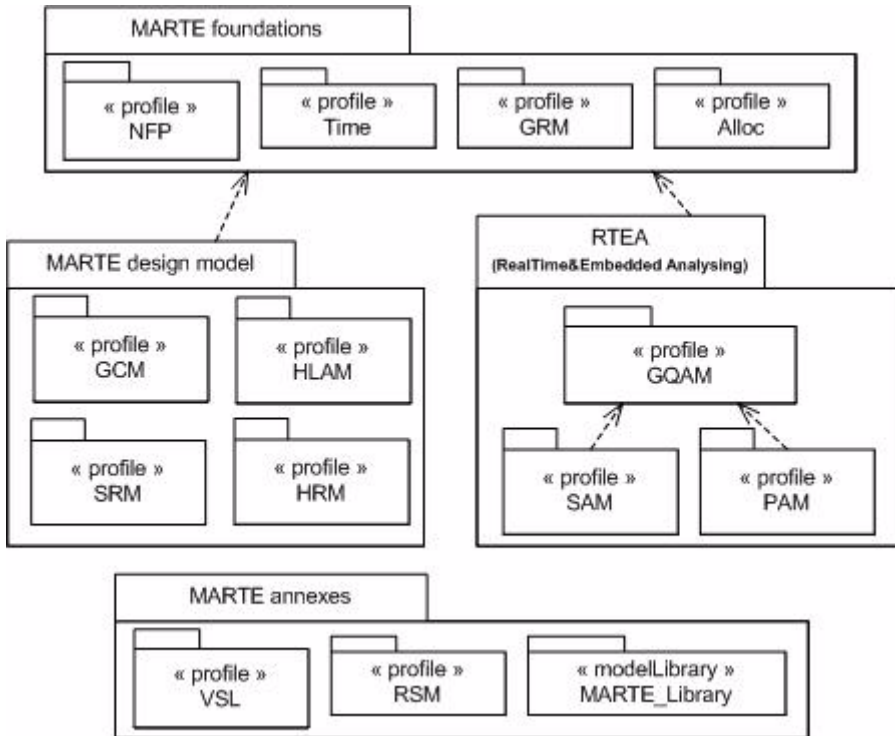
MARTE foundations

« profile »
NFP

« profile »
Time

« profile »
GRM

« profile »
Alloc

MARTE design model

« profile »
GCM

« profile »
HLAM

« profile »
SRM

« profile »
HRM

RTEA
(RealTime&Embedded Analysing)

« profile »
GQAM

« profile »
SAM

« profile »
PAM

MARTE annexes

« profile »
VSL

« profile »
RSM

« modelLibrary »
MARTE_Library